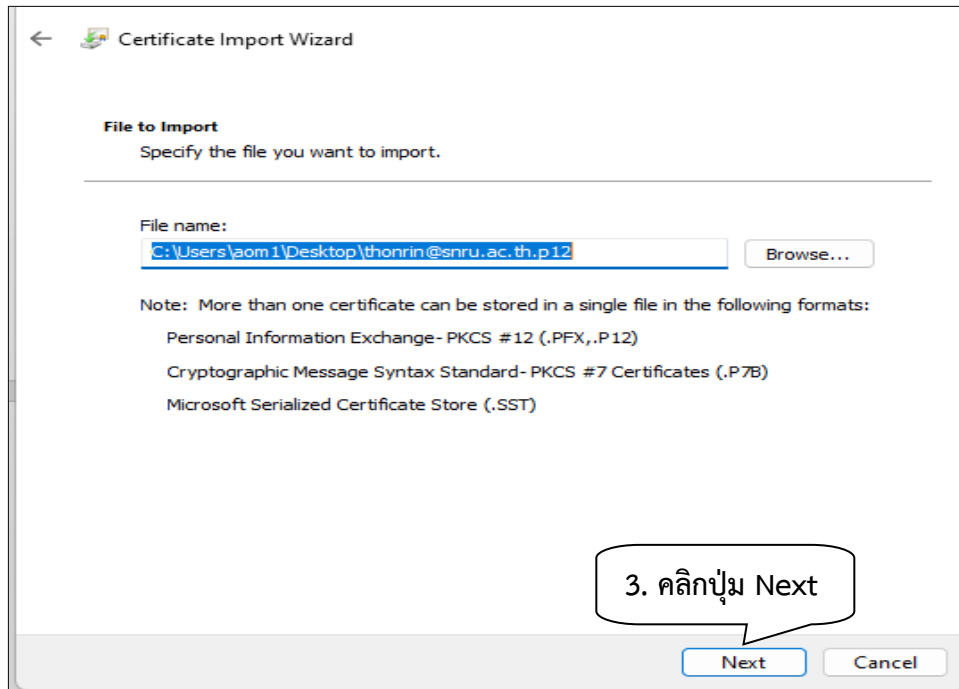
Certificate Import Wizard

File to Import
Specify the file you want to import.

File name:
C:\Users\aom1\Desktop\thonrin@snru.ac.th.p12
Browse...

Note: More than one certificate can be stored in a single file in the following formats:
Personal Information Exchange- PKCS #12 (.PFX,.P12)
Cryptographic Message Syntax Standard- PKCS #7 Certificates (.P7B)
Microsoft Serialized Certificate Store (.SST)

3. คลิกปุ่ม Next

Next
Cancel